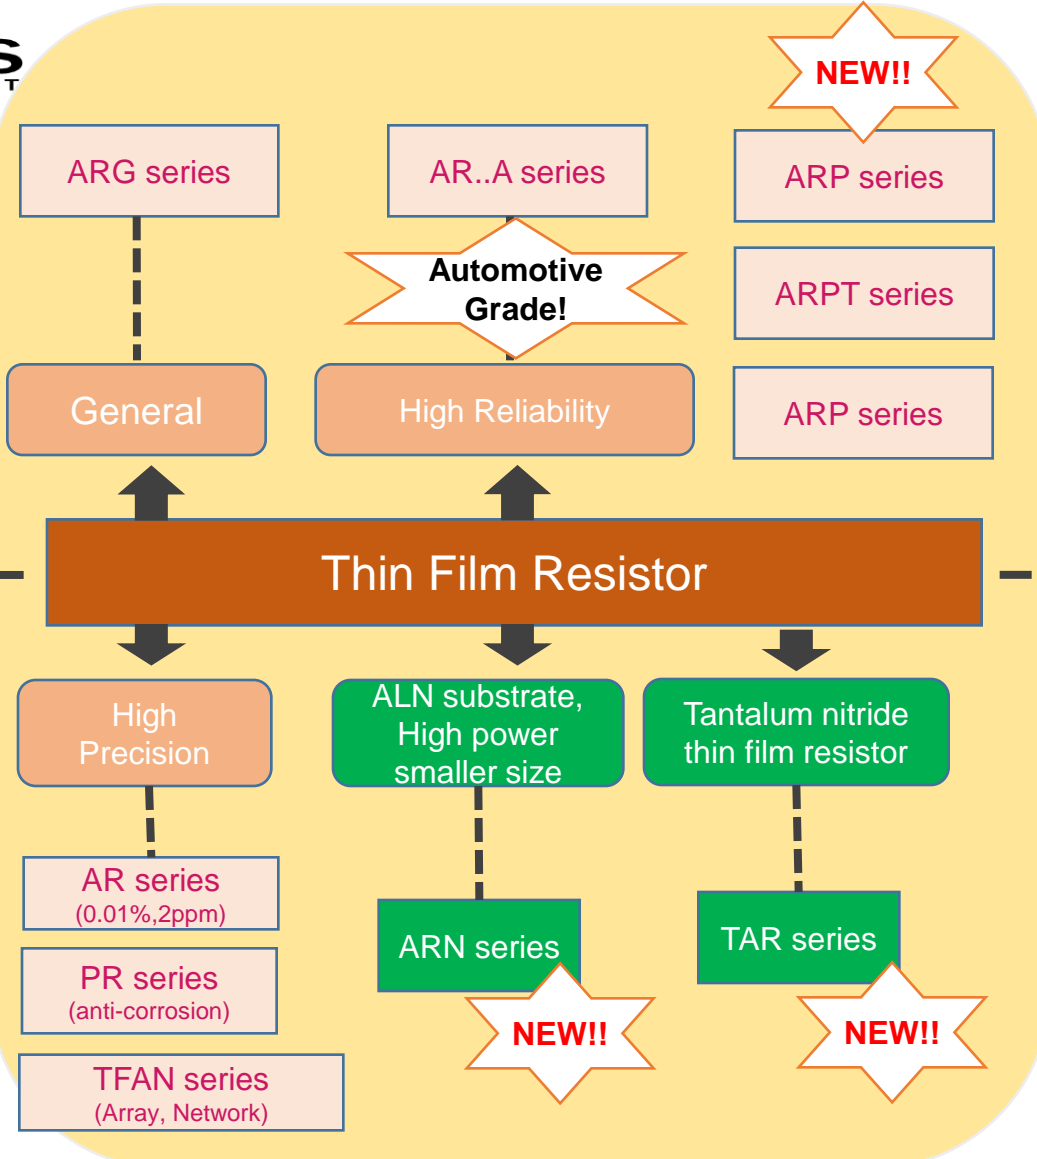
S
T

NEW!!

ARG series

AR..A series

ARP series

Automotive Grade!

ARPT series

General

High Reliability

ARP series

Thin Film Resistor

High Precision

ALN substrate, High power smaller size

Tantalum nitride thin film resistor

AR series (0.01%,2ppm)

ARN series

TAR series

PR series (anti-corrosion)

NEW!!

NEW!!

TFAN series (Array, Network)